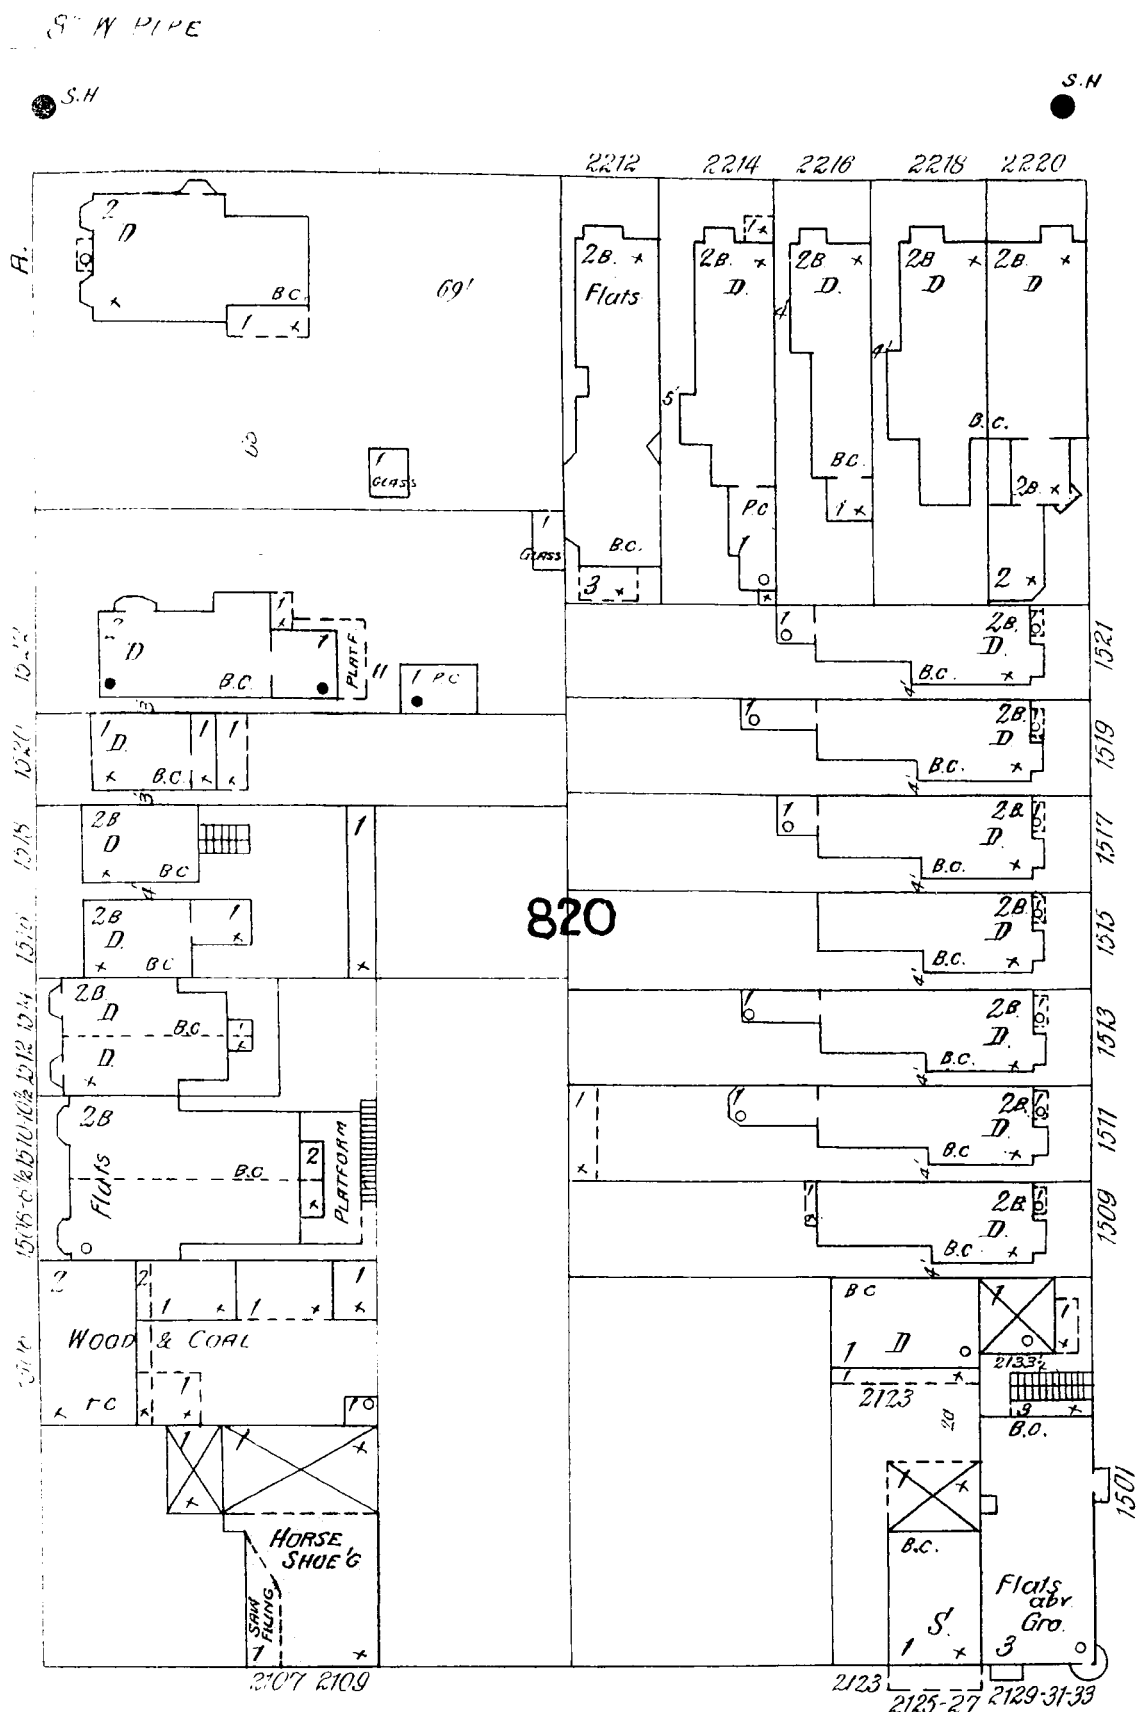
S" W PIPE

S.H

S.H

2212 2214 2216 2218 2220

A.

2
D

B.C.

1

69'

3

1
GLASS

2B.
Flats

2B.
D.

1

2B
D.

2B
D

2B
D

5'

4'

4'

B.C.

B.C.

1

2B.

1
GLASS

B.C.

P.C.
1

2

3

2
D

B.C.

1

PLATF.

11

1 P.C.

1
D.

B.C.

1

1

2B
D

B.C.

1

2B
D.

B.C.

1

2B
D

B.C.

D.

2B

Flats

B.C

2

PLATFORM

820

1

2B.
D.

B.C.

1521

1

2B
D

B.C.

1519

1

2B.
D.

B.C.

1517

2B
D

B.C.

1515

1

2B.
D.

B.C.

1513

1

1

2B.
D.

B.C

1511

1

2B
D.

B.C

1509

2

2

1

1

1

WOOD & COAL

P.C.

1

1

HORSE SHOE'G

SAW FILING

1

B.C

1 D

1

2123

2133½

B.O.

B.C.

S'

1

Flats abv. Gro.

3

1501

2107 2109

2123

2125-27

2129-31-33